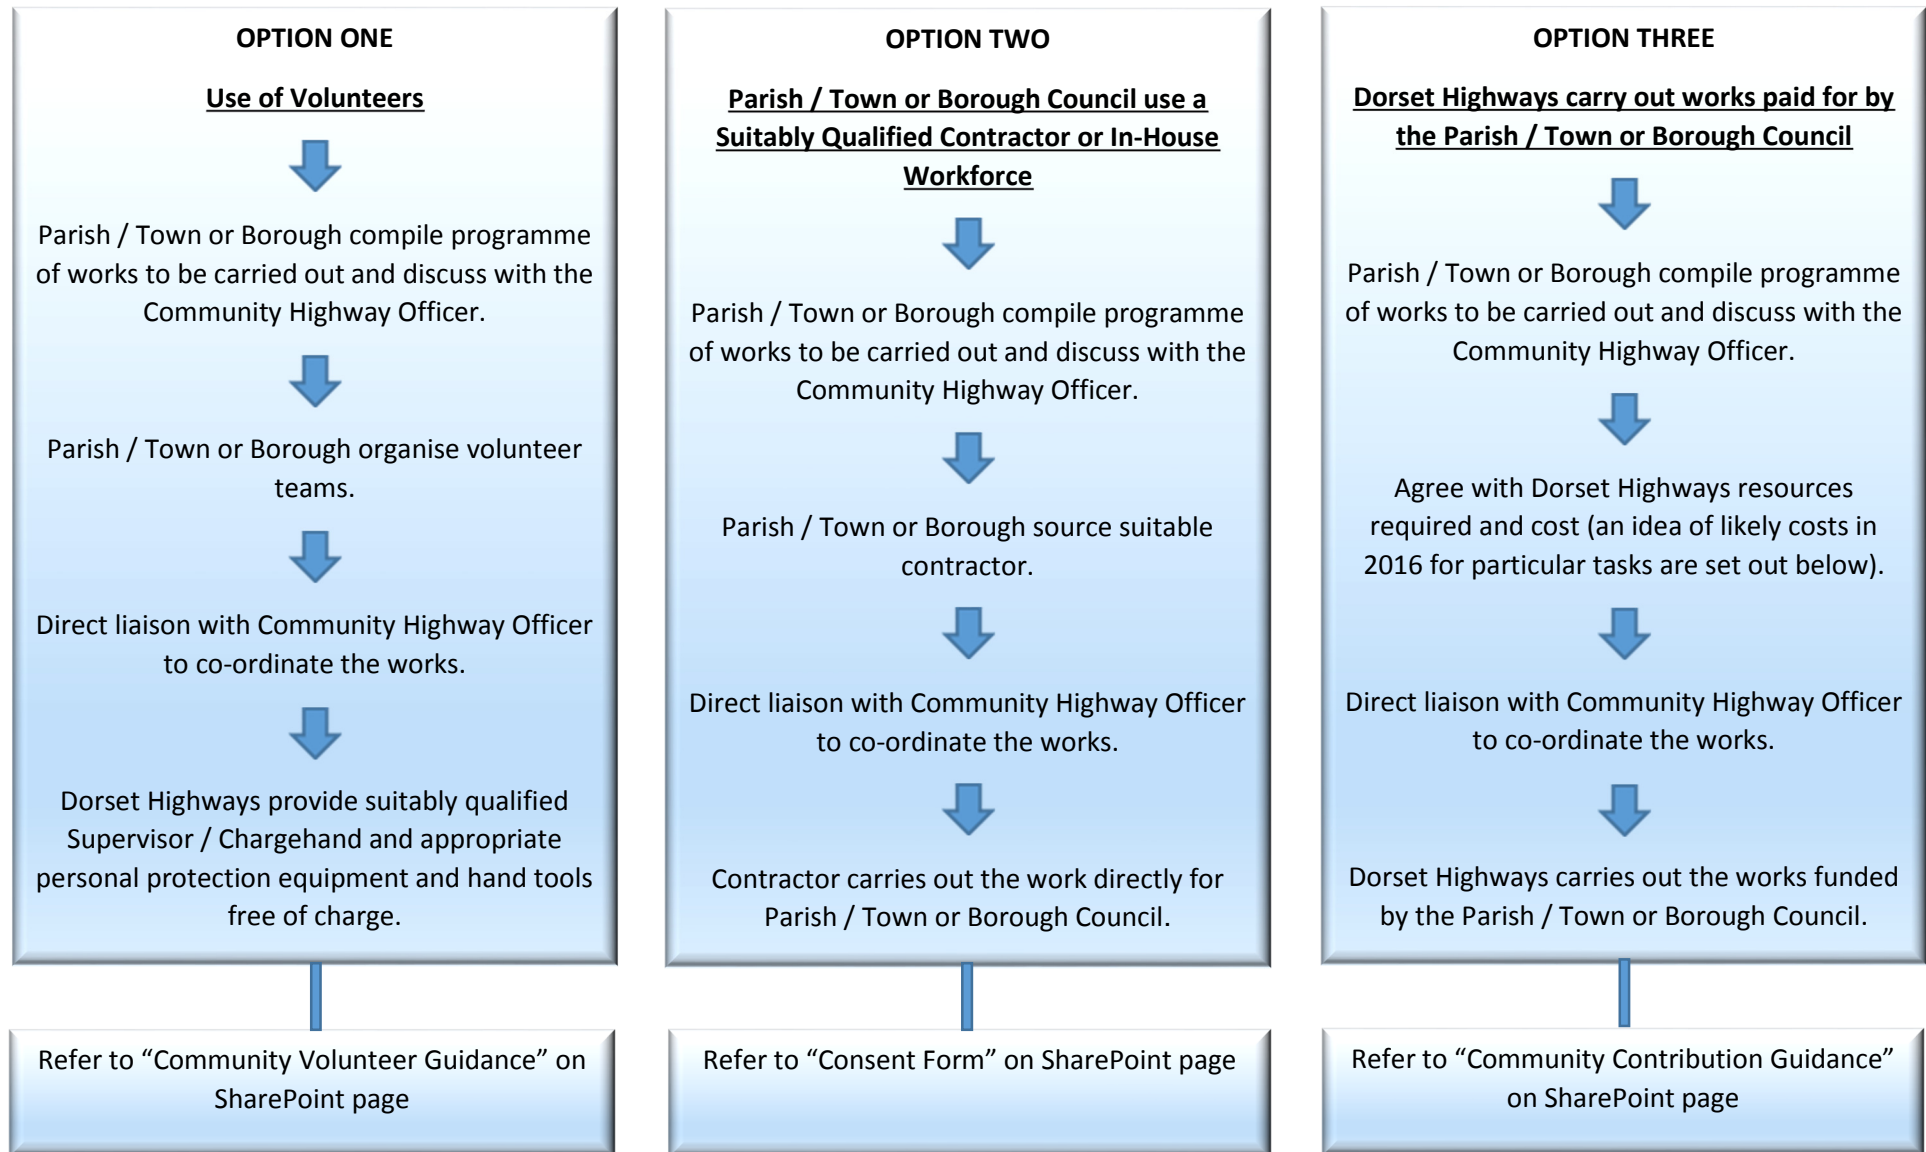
OPTION ONE

Use of Volunteers

Parish / Town or Borough compile programme of works to be carried out and discuss with the Community Highway Officer.

Parish / Town or Borough organise volunteer teams.

Direct liaison with Community Highway Officer to co-ordinate the works.

Dorset Highways provide suitably qualified Supervisor / Chargehand and appropriate personal protection equipment and hand tools free of charge.

Refer to “Community Volunteer Guidance” on SharePoint page

OPTION TWO

Parish / Town or Borough Council use a Suitably Qualified Contractor or In-House Workforce

Parish / Town or Borough compile programme of works to be carried out and discuss with the Community Highway Officer.

Parish / Town or Borough source suitable contractor.

Direct liaison with Community Highway Officer to co-ordinate the works.

Contractor carries out the work directly for Parish / Town or Borough Council.

Refer to “Consent Form” on SharePoint page

OPTION THREE

Dorset Highways carry out works paid for by the Parish / Town or Borough Council

Parish / Town or Borough compile programme of works to be carried out and discuss with the Community Highway Officer.

Agree with Dorset Highways resources required and cost (an idea of likely costs in 2016 for particular tasks are set out below).

Direct liaison with Community Highway Officer to co-ordinate the works.

Dorset Highways carries out the works funded by the Parish / Town or Borough Council.

Refer to “Community Contribution Guidance” on SharePoint page